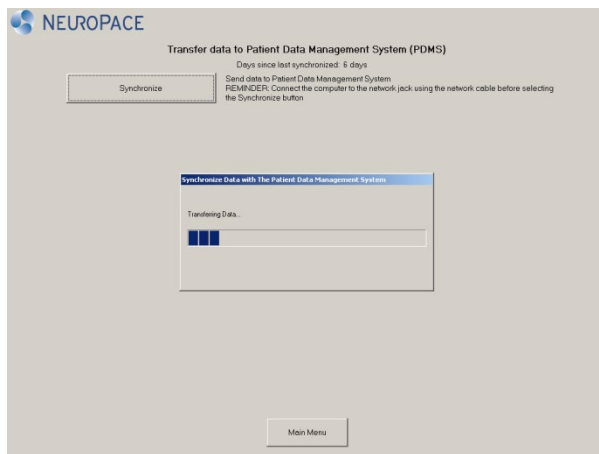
NEUROPACE

Transfer data to Patient Data Management System (PDMS)

Days since last synchronized: 6 days

Synchronize

Send data to Patient Data Management System
REMINDER: Connect the computer to the network jack using the network cable before selecting the Synchronize button

Synchronize Data with The Patient Data Management System

Transfering Data...

Main Menu